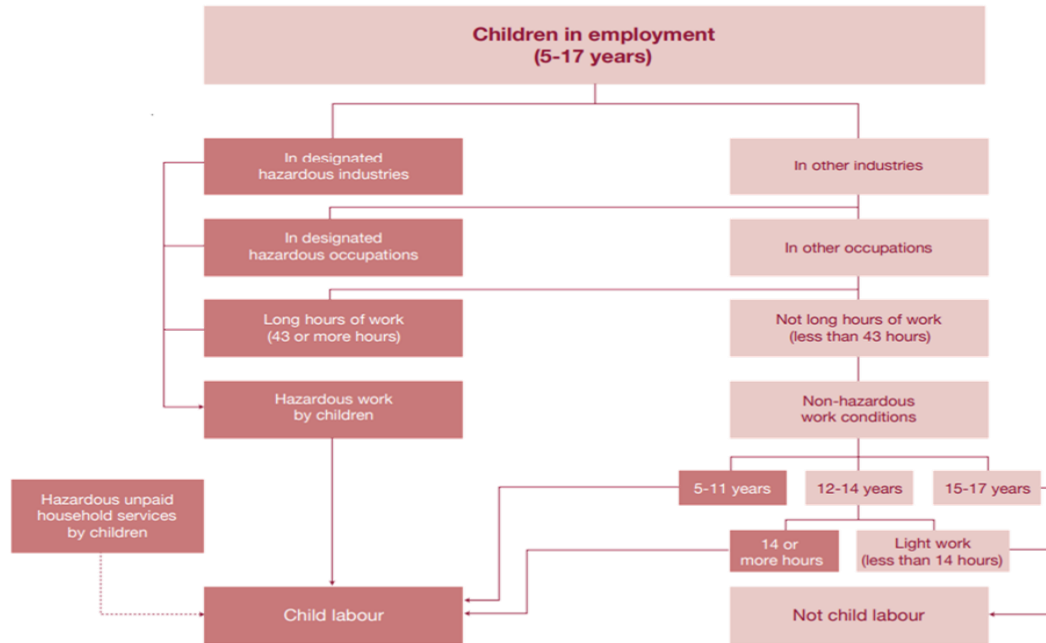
Children in employment
(5-17 years)

In designated hazardous industries

In other industries

In designated hazardous occupations

In other occupations

Long hours of work (43 or more hours)

Not long hours of work (less than 43 hours)

Hazardous work by children

Non-hazardous work conditions

5-11 years

12-14 years

15-17 years

Hazardous unpaid household services by children

14 or more hours

Light work (less than 14 hours)

Child labour

Not child labour